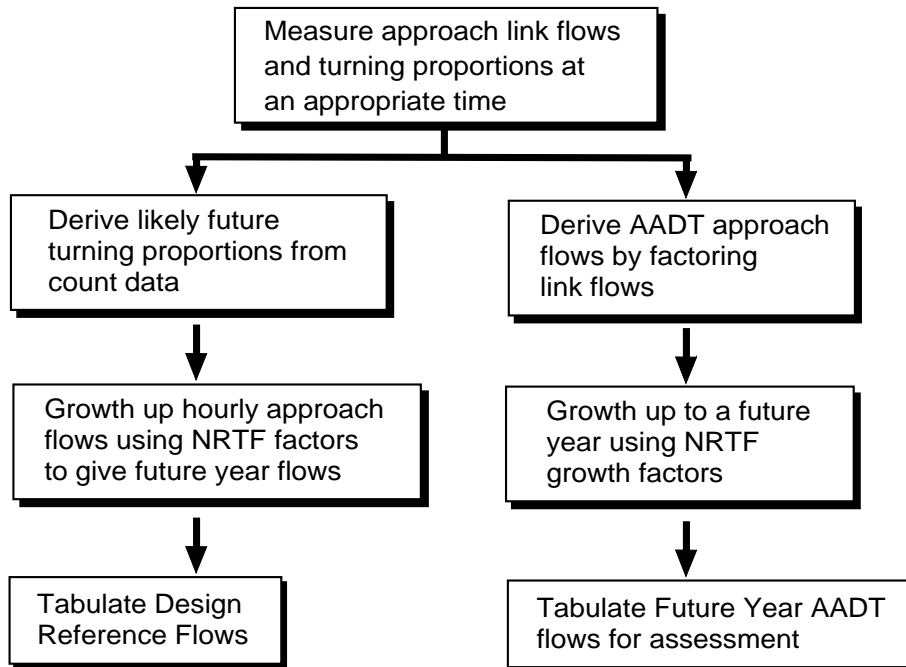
Measure approach link flows and turning proportions at an appropriate time

Derive likely future turning proportions from count data

Growth up hourly approach flows using NRTF factors to give future year flows

Tabulate Design Reference Flows

Derive AADT approach flows by factoring link flows

Growth up to a future year using NRTF growth factors

Tabulate Future Year AADT flows for assessment